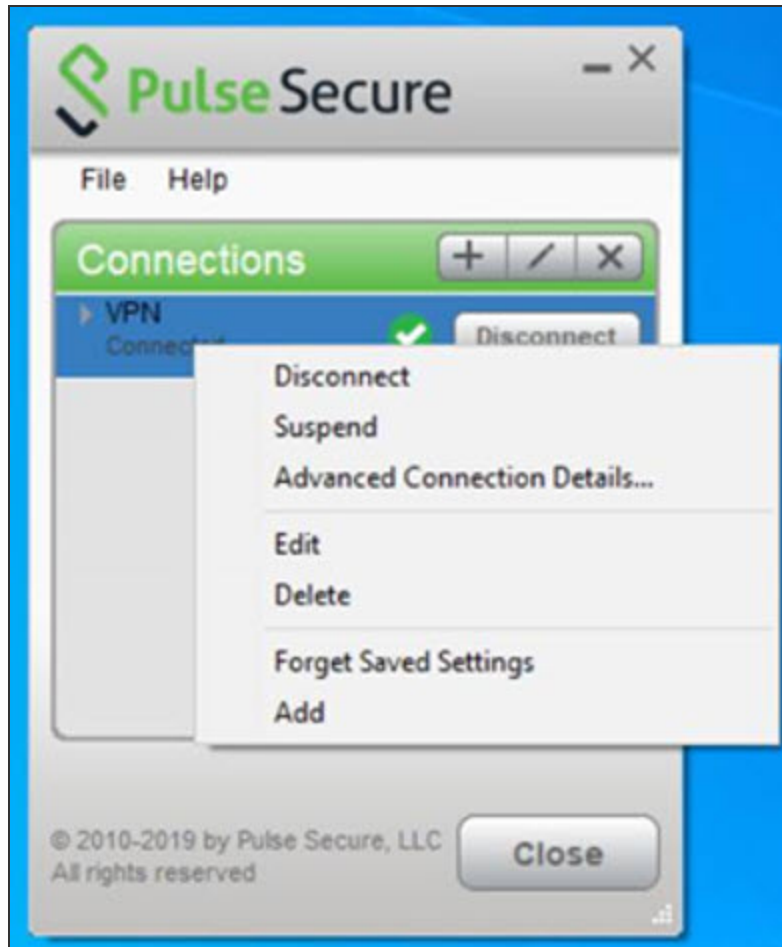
Pulse Secure

File Help

Connections

VPN
Connect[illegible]

Disconnect

Disconnect
Suspend
Advanced Connection Details...

Edit
Delete

Forget Saved Settings
Add

© 2010-2019 by Pulse Secure, LLC
All rights reserved

Close